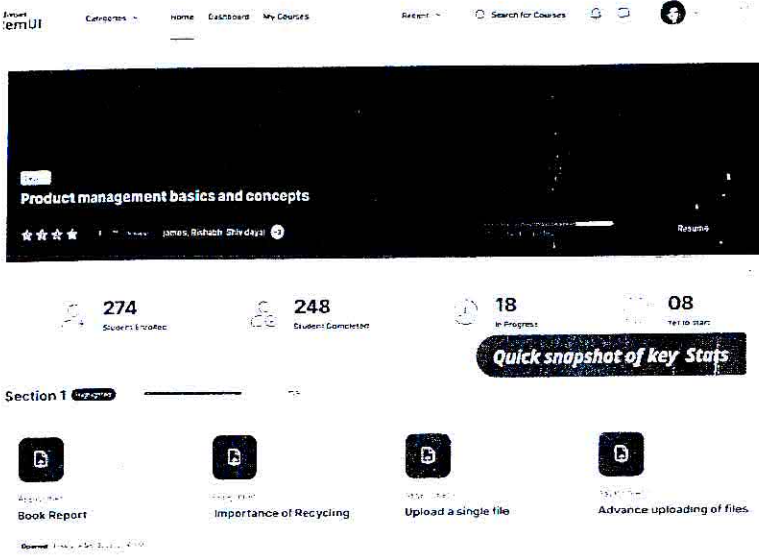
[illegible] emUI

Categories

Home Dashboard My Courses

Recent

Search for Courses

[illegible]

Product management basics and concepts

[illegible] James, Rishabh, Shivdayal

Resume

274
Students Enrolled

248
Student Completed

18
In Progress

08
Yet to start

Quick snapshot of key Stats

Section 1 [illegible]

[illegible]
Book Report

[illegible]
Importance of Recycling

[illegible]
Upload a single file

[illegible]
Advance uploading of files

Opened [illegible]